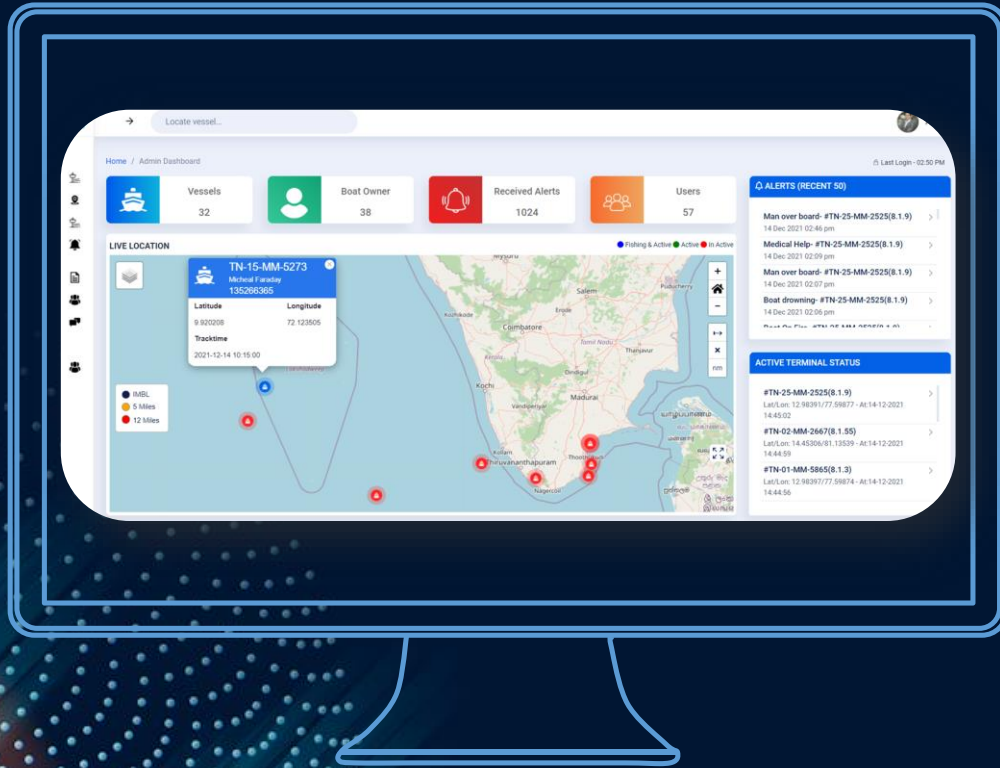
Locate vessel...

Home / Admin Dashboard

Last Login - 02:50 PM

Vessels
32

Boat Owner
38

Received Alerts
1024

Users
57

LIVE LOCATION

Fishing & Active Active In Active

TN-15-MM-5273
Micheal Faraday
135266365

Latitude
9.920208

Longitude
72.123505

Tracktime
2021-12-14 10:15:00

IMBL
5 Miles
12 Miles

Salem
Puducherry
Coimbatore
Tamil Nadu
Thanjavur
Kochi
Dindigul
Madurai
Thiruvananthapuram
Nagercoil

ALERTS (RECENT 50)

Man over board- #TN-25-MM-2525(8.1.9)
14 Dec 2021 02:46 pm

Medical Help- #TN-25-MM-2525(8.1.9)
14 Dec 2021 02:09 pm

Man over board- #TN-25-MM-2525(8.1.9)
14 Dec 2021 02:07 pm

Boat drowning- #TN-25-MM-2525(8.1.9)
14 Dec 2021 02:06 pm

ACTIVE TERMINAL STATUS

#TN-25-MM-2525(8.1.9)
Lat/Lon: 12.98391/77.59877 - At:14-12-2021 14:45:02

#TN-02-MM-2667(8.1.55)
Lat/Lon: 14.45306/81.13539 - At:14-12-2021 14:44:59

#TN-01-MM-5865(8.1.3)
Lat/Lon: 12.98397/77.59874 - At:14-12-2021 14:44:56